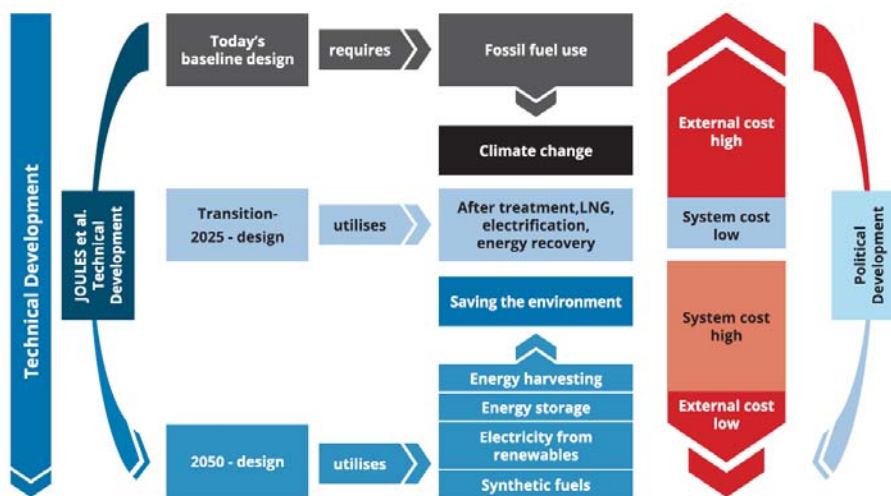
Technical Development

JOULES et al. Technical Development

Today's baseline design

requires

Fossil fuel use

Climate change

Transition-2025 - design

utilises

After treatment,LNG, electrification, energy recovery

Saving the environment

Energy harvesting

Energy storage

Electricity from renewables

Synthetic fuels

2050 - design

utilises

External cost high

System cost low

System cost high

External cost low

Political Development